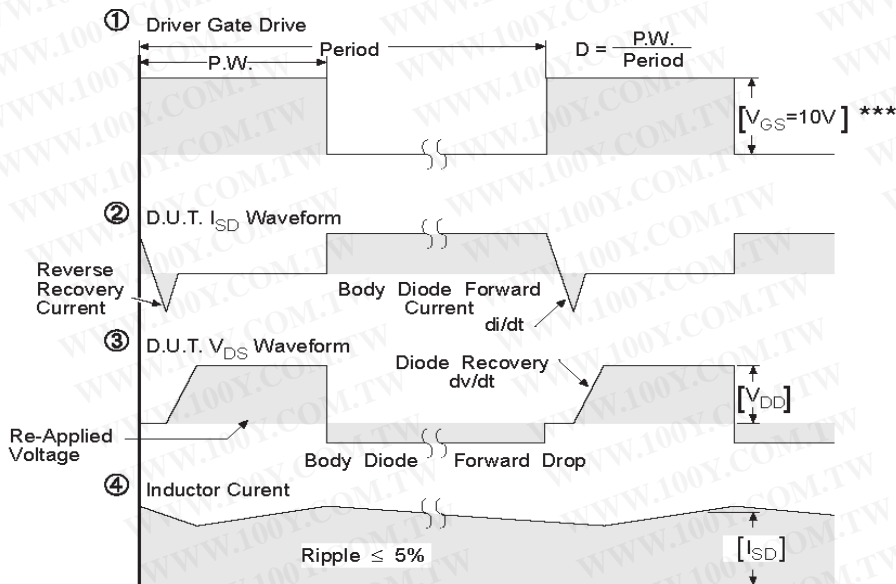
① Driver Gate Drive

P.W.

Period

$D = \frac{P.W.}{Period}$

$[V_{GS}=10V]$ ***

② D.U.T. $I_{SD}$ Waveform

Reverse Recovery Current

Body Diode Forward Current

di/dt

③ D.U.T. $V_{DS}$ Waveform

Diode Recovery dv/dt

$[V_{DD}]$

Re-Applied Voltage

Body Diode Forward Drop

④ Inductor Curent

Ripple $\leq$ 5%

$[I_{SD}]$

WWW.100Y.COM.TW